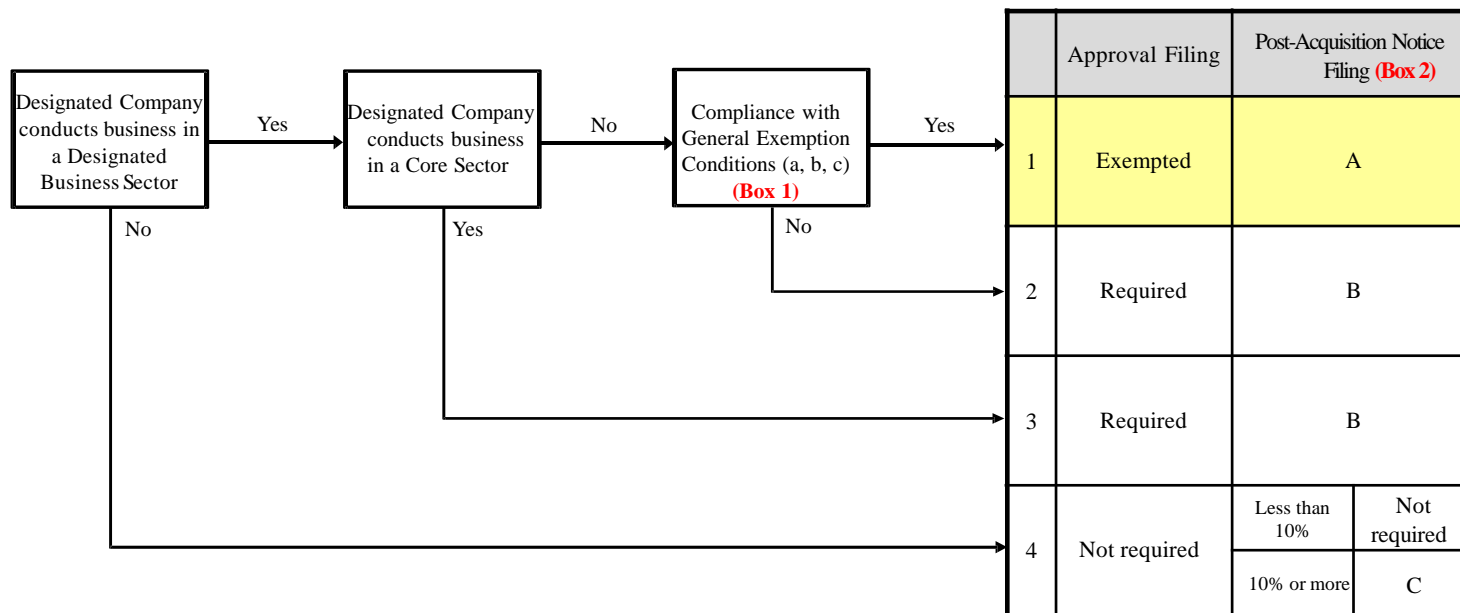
Designated Company conducts business in a Designated Business Sector

Yes

No

Designated Company conducts business in a Core Sector

No

Yes

Compliance with General Exemption Conditions (a, b, c) (Box 1)

Yes

No

| | Approval Filing | Post-Acquisition Notice Filing (Box 2) | |
|---|---|---|---|
| 1 | Exempted | A | |
| 2 | Required | B | |
| 3 | Required | B | |
| 4 | Not required | Less than 10% | Not required |
| | | 10% or more | C |